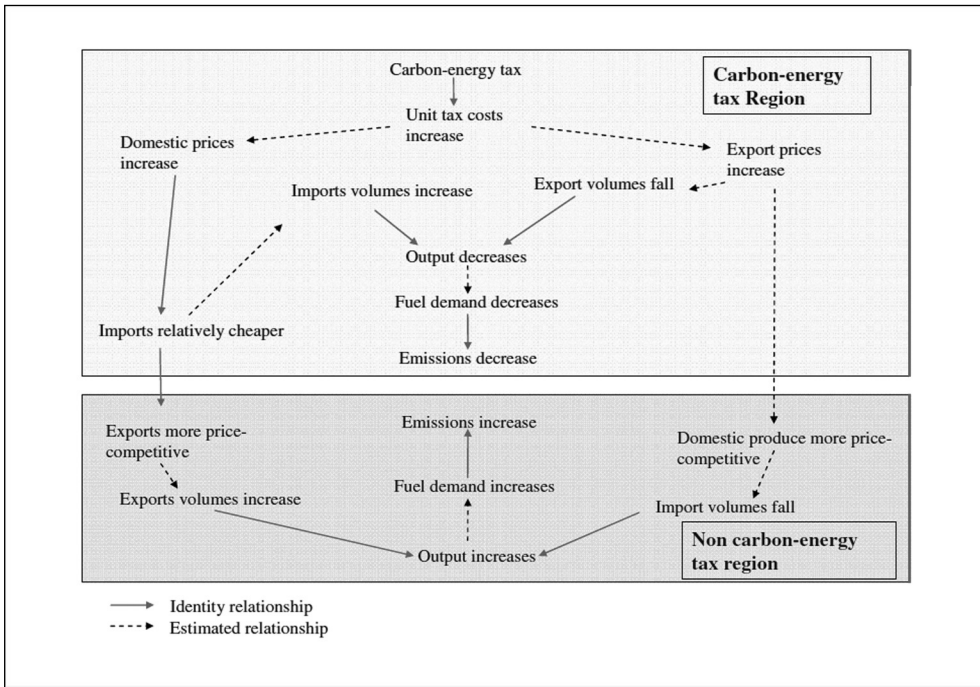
Carbon-energy tax

Carbon-energy tax Region

Unit tax costs increase

Domestic prices increase

Export prices increase

Imports volumes increase

Export volumes fall

Output decreases

Fuel demand decreases

Imports relatively cheaper

Emissions decrease

Emissions increase

Exports more price-competitive

Domestic produce more price-competitive

Fuel demand increases

Exports volumes increase

Import volumes fall

Output increases

Non carbon-energy tax region

Identity relationship

Estimated relationship